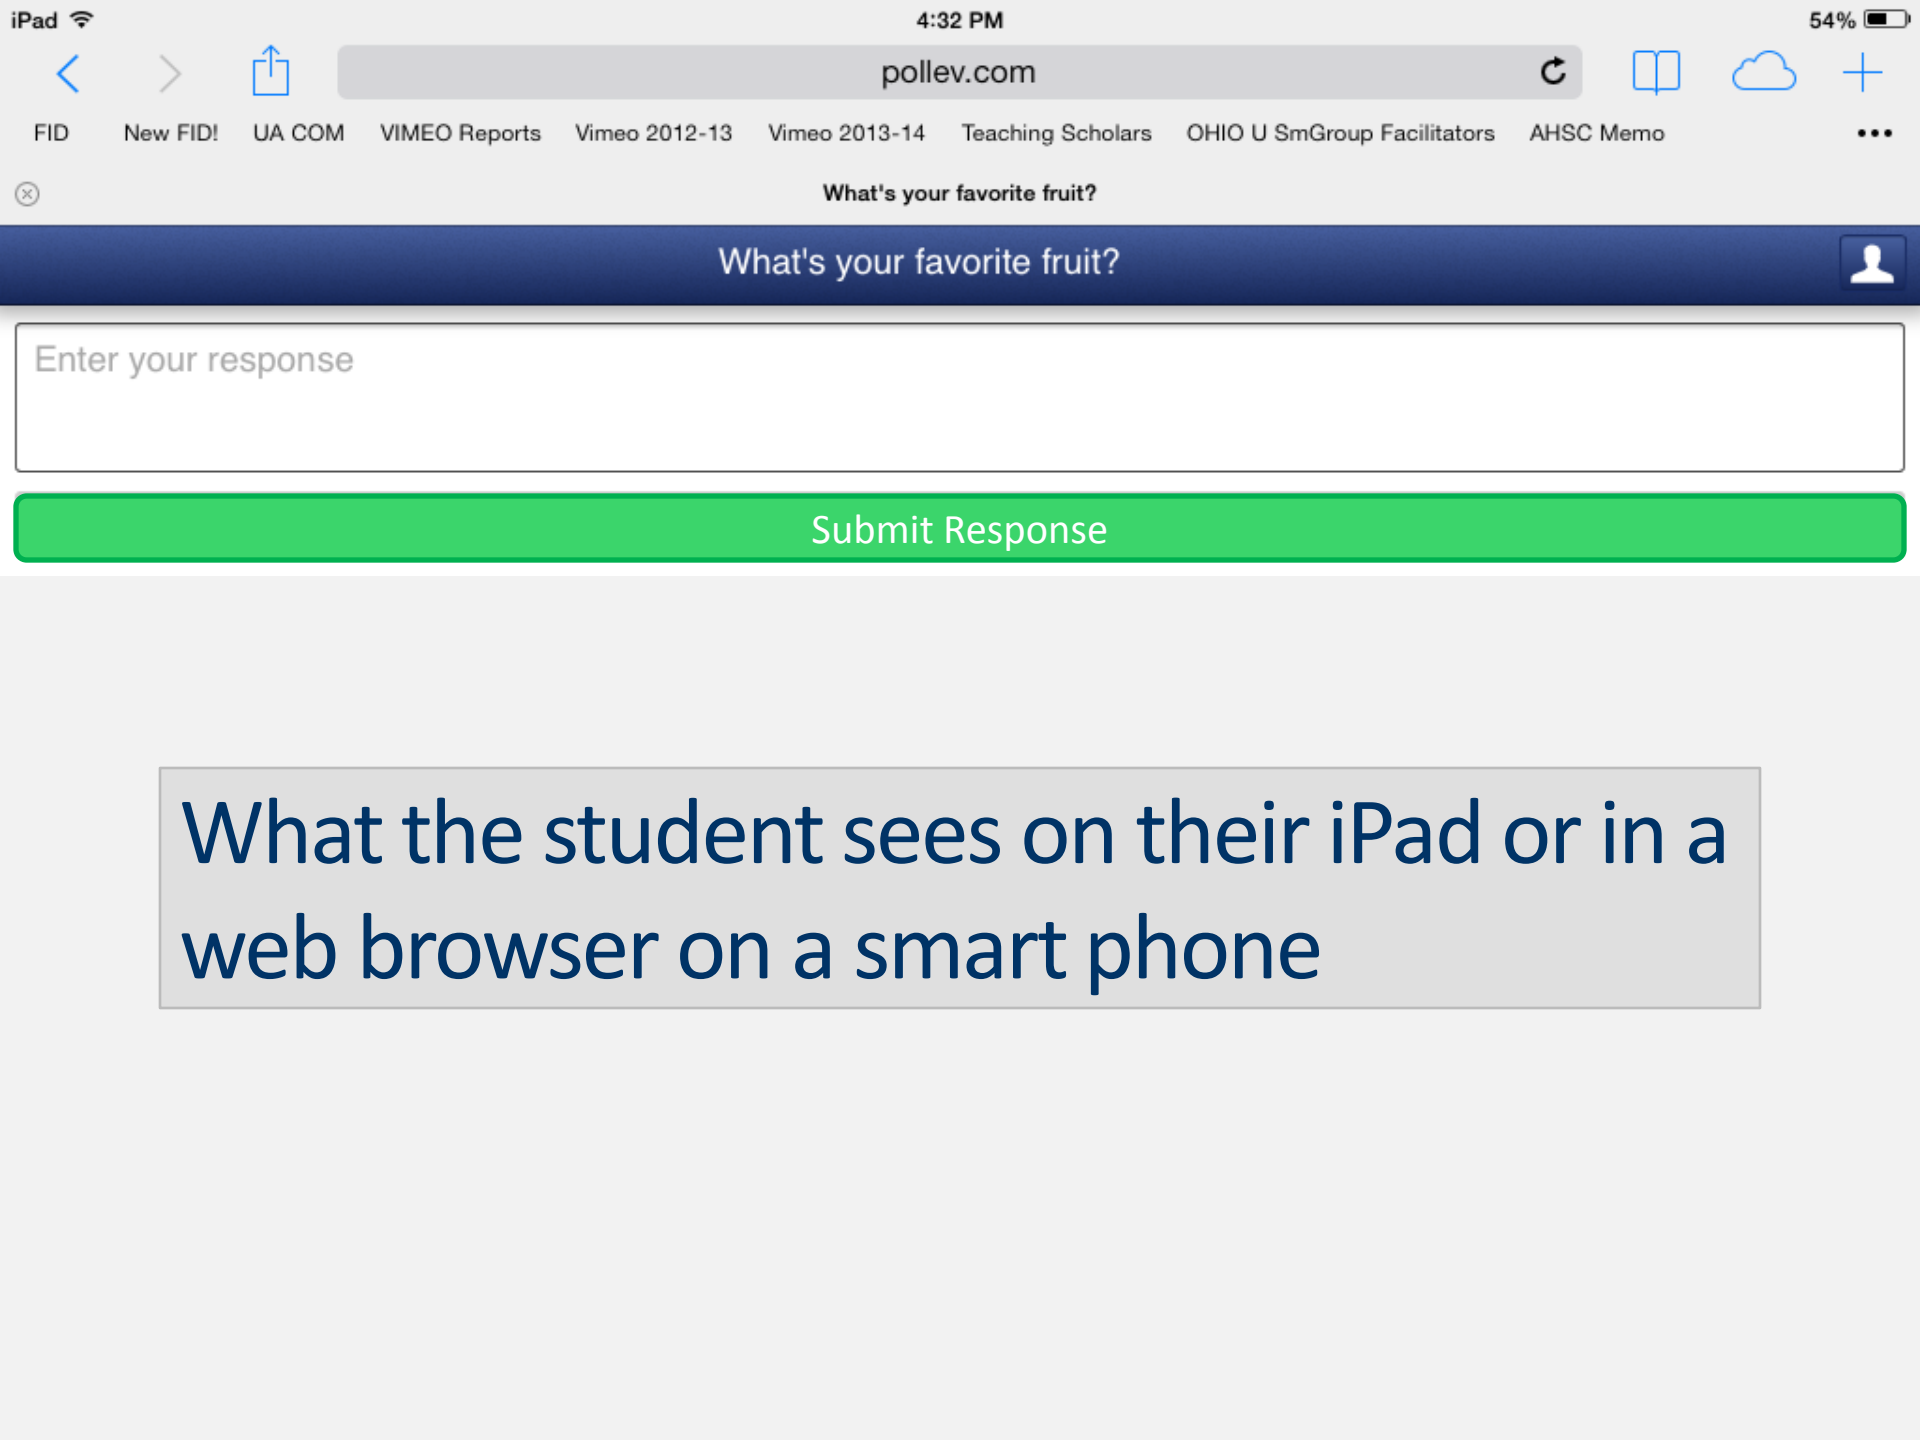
iPad 4:32 PM 54%

pollev.com

FID New FID! UA COM VIMEO Reports Vimeo 2012-13 Vimeo 2013-14 Teaching Scholars OHIO U SmGroup Facilitators AHSC Memo •••

What's your favorite fruit?

What's your favorite fruit?

Enter your response

Submit Response

What the student sees on their iPad or in a web browser on a smart phone